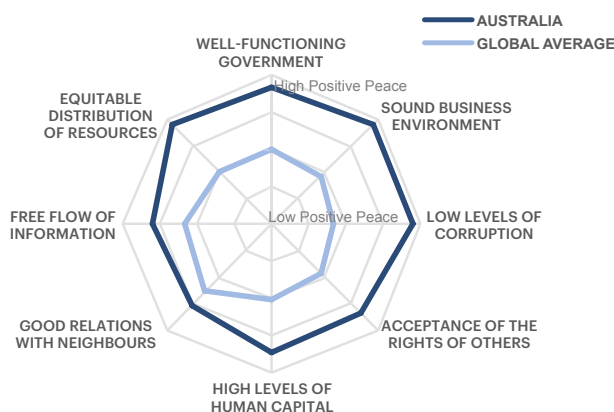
AUSTRALIA
GLOBAL AVERAGE

WELL-FUNCTIONING GOVERNMENT
High Positive Peace
SOUND BUSINESS ENVIRONMENT
Low Positive Peace
LOW LEVELS OF CORRUPTION
ACCEPTANCE OF THE RIGHTS OF OTHERS
HIGH LEVELS OF HUMAN CAPITAL
GOOD RELATIONS WITH NEIGHBOURS
FREE FLOW OF INFORMATION
EQUITABLE DISTRIBUTION OF RESOURCES